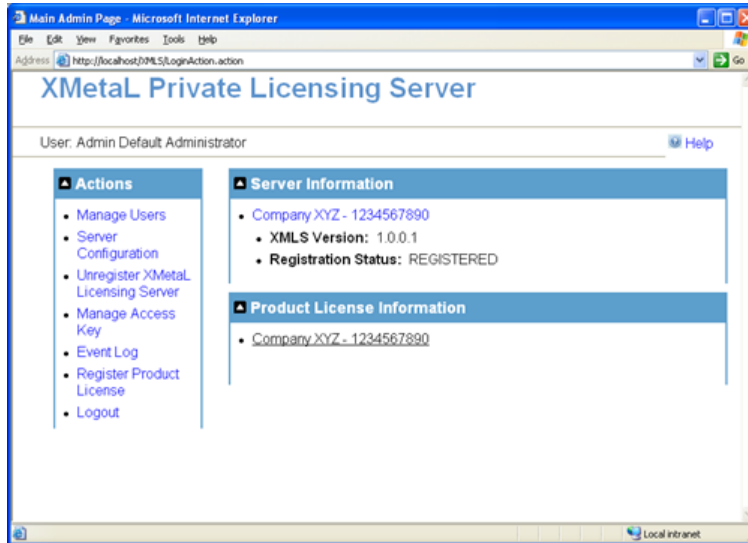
Main Admin Page - Microsoft Internet Explorer

File Edit View Favorites Tools Help

Address http://localhost/XMLS/LoginAction.action Go

XMetaL Private Licensing Server

User: Admin Default Administrator

Help

Actions

- Manage Users
- Server Configuration
- Unregister XMetaL Licensing Server
- Manage Access Key
- Event Log
- Register Product License
- Logout

Server Information

- Company XYZ - 1234567890
  - XMLS Version: 1.0.0.1
  - Registration Status: REGISTERED

Product License Information

- Company XYZ - 1234567890

Local intranet